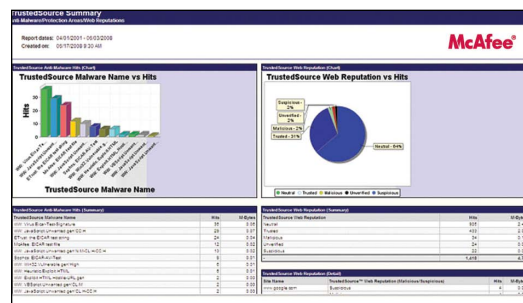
TrustedSource Summary
Anti-Malware/Protection Areas/Web Reputations

Report dates: 04/01/2001 - 06/03/2008
Created on: 06/17/2008 8:30 AM

McAfee

TrustedSource Anti-Malware Hits (Chart)

TrustedSource Malware Name vs Hits

Hits

TrustedSource Malware Name

TrustedSource Web Reputation (Chart)

TrustedSource Web Reputation vs Hits

Suspicious - 2%
Unverified - 2%
Malicious - 2%
Trusted - 31%
Neutral - 64%

Neutral | Trusted | Malicious | Unverified | Suspicious

TrustedSource Anti-Malware Hits (Summary)

| TrustedSource Malware Name | Hits | M-Bytes |
|---|---|---|
| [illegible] | 35 | 0.01 |
| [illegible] | 29 | 0.01 |
| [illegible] | 24 | 0.01 |
| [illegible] | 13 | 0.00 |
| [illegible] | 12 | 0.00 |
| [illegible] | 10 | 0.00 |
| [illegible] | 8 | 0.00 |
| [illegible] | 8 | 0.00 |
| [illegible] | 5 | 0.00 |
| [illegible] | 5 | 0.00 |
| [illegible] | 5 | 0.00 |

TrustedSource Web Reputation (Summary)

| TrustedSource Web Reputation | Hits | M-Bytes |
|---|---|---|
| Neutral | 925 | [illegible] |
| Trusted | 435 | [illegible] |
| Malicious | 34 | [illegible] |
| Unverified | 24 | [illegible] |
| Suspicious | 24 | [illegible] |
|  | 1,418 | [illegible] |

TrustedSource Web Reputation (Detail)

| Site Name | TrustedSource™ Web Reputation (Malicious/Suspicious) | Hits | M-Bytes |
|---|---|---|---|
| www.google.com | Suspicious | 4 | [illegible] |